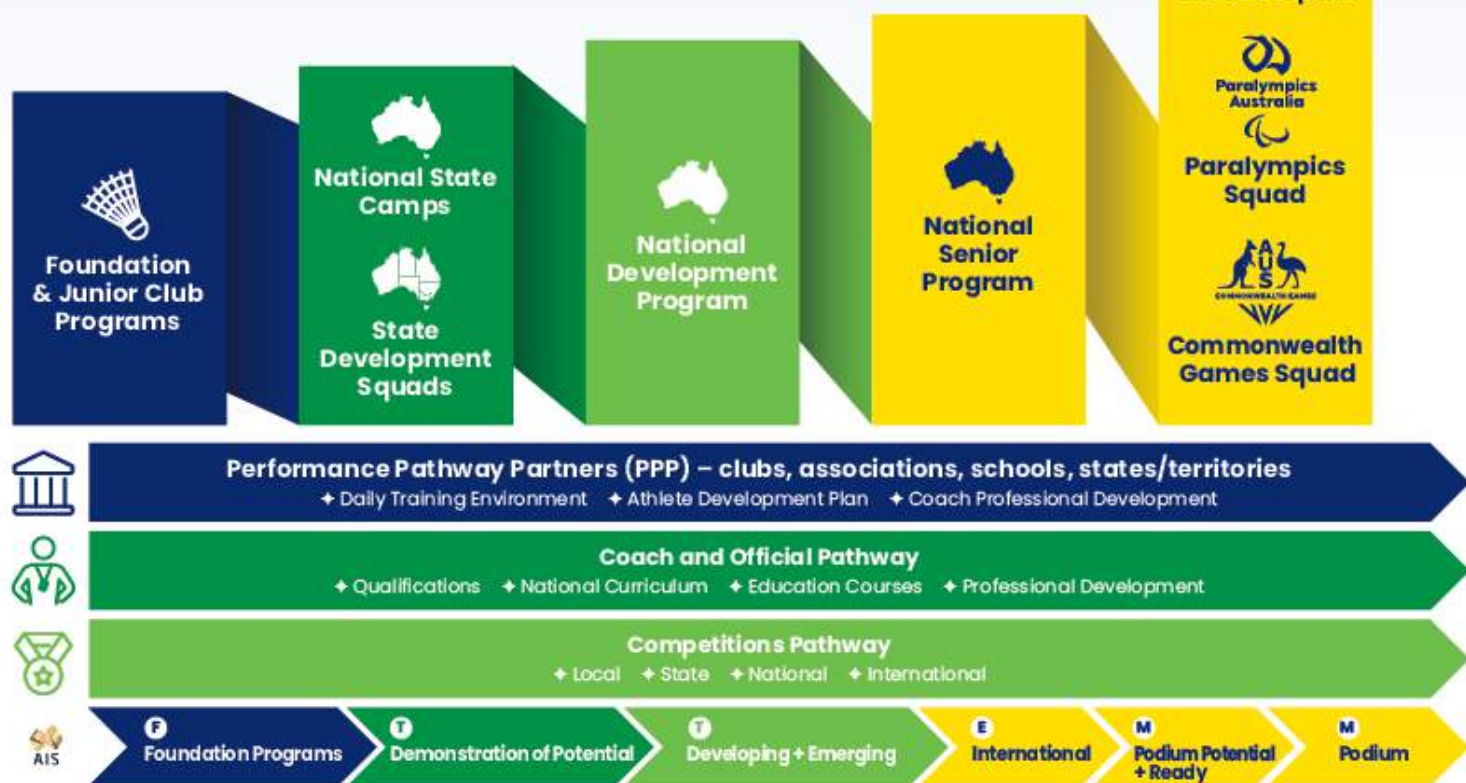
Foundation & Junior Club Programs

National State Camps

State Development Squads

National Development Program

National Senior Program

Paralympics Australia

Paralympics Squad

AUS

COMMONWEALTH GAMES

Commonwealth Games Squad

Performance Pathway Partners (PPP) – clubs, associations, schools, states/territories
✦ Daily Training Environment ✦ Athlete Development Plan ✦ Coach Professional Development

Coach and Official Pathway
✦ Qualifications ✦ National Curriculum ✦ Education Courses ✦ Professional Development

Competitions Pathway
✦ Local ✦ State ✦ National ✦ International

AIS

F Foundation Programs

T Demonstration of Potential

T Developing + Emerging

E International

M Podium Potential + Ready

M Podium